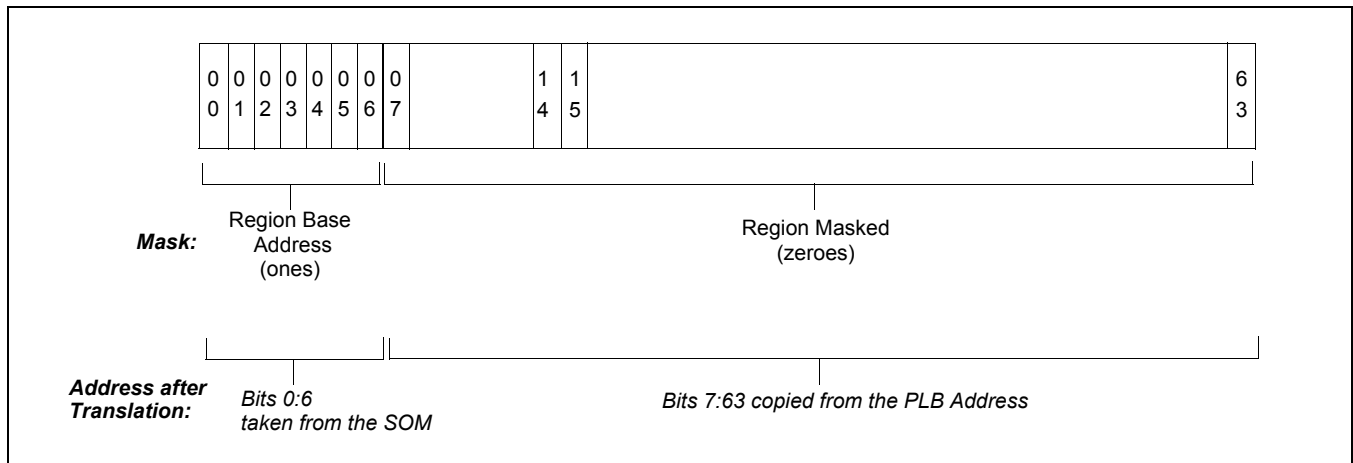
| 0 0 | 0 1 | 0 2 | 0 3 | 0 4 | 0 5 | 0 6 | 0 7 | | 1 4 | 1 5 | | 6 3 |
|---|---|---|---|---|---|---|---|---|---|---|---|---|

Mask:

Region Base Address (ones)

Region Masked (zeroes)

Address after Translation:

Bits 0:6 taken from the SOM

Bits 7:63 copied from the PLB Address